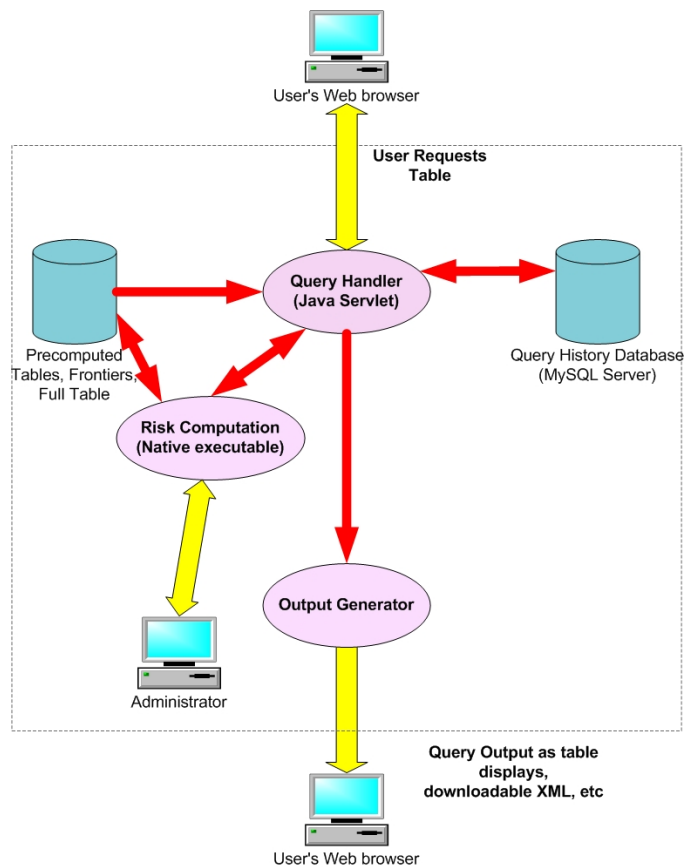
User's Web browser

User Requests Table

Query Handler (Java Servlet)

Precomputed Tables, Frontiers, Full Table

Query History Database (MySQL Server)

Risk Computation (Native executable)

Output Generator

Administrator

Query Output as table displays, downloadable XML, etc

User's Web browser